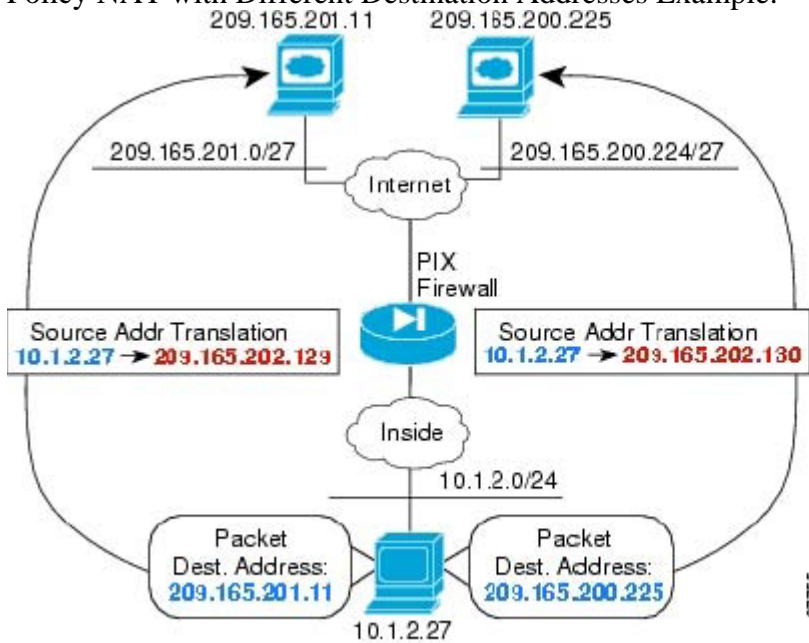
Policy NAT with Different Destination Addresses Example.

209.165.201.11
209.165.200.225

209.165.201.0/27
Internet
209.165.200.224/27

PIX Firewall

Source Addr Translation
10.1.2.27 → 209.165.202.129

Source Addr Translation
10.1.2.27 → 209.165.202.130

Inside

10.1.2.0/24

Packet Dest. Address: 209.165.201.11

Packet Dest. Address: 209.165.200.225

10.1.2.27